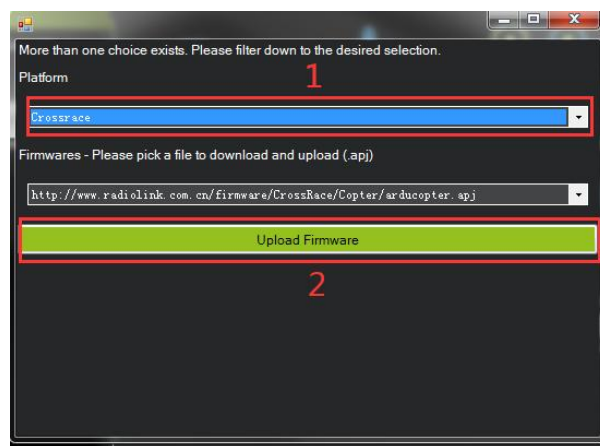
More than one choice exists. Please filter down to the desired selection.

Platform

1

Crossrace

Firmwares - Please pick a file to download and upload (.apj)

http://www.radiolink.com.cn/firmware/CrossRace/Copter/arducopter.apj

Upload Firmware

2